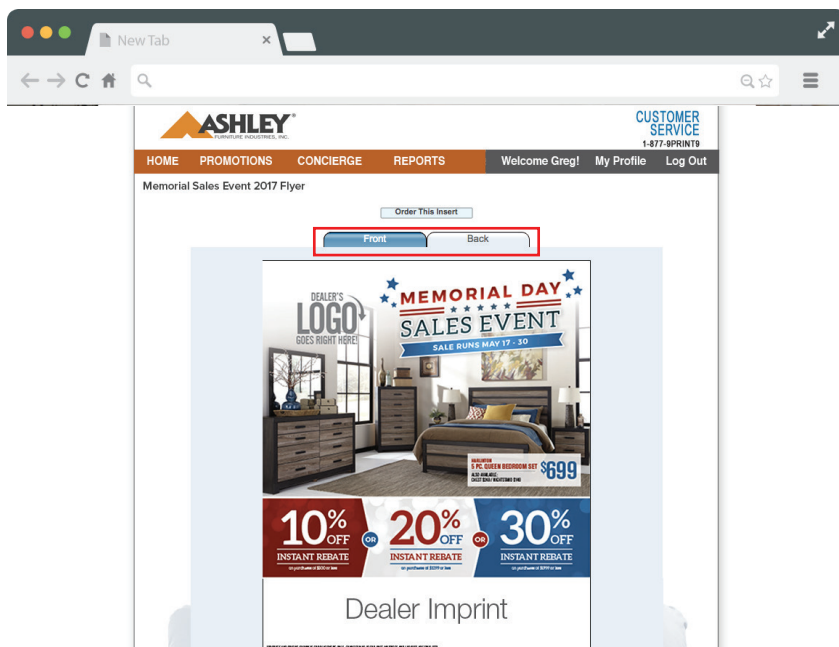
New Tab

ASHLEY FURNITURE INDUSTRIES, INC.

CUSTOMER SERVICE
1-877-9PRINT9

HOME PROMOTIONS CONCIERGE REPORTS Welcome Greg! My Profile Log Out

Memorial Sales Event 2017 Flyer

Order This Insert

Front Back

DEALER'S LOGO GOES RIGHT HERE!

MEMORIAL DAY SALES EVENT
SALE RUNS MAY 17 - 30

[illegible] 5 PC. QUEEN BEDROOM SET $699
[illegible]

10% OFF INSTANT REBATE
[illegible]

OR

20% OFF INSTANT REBATE
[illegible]

OR

30% OFF INSTANT REBATE
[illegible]

Dealer Imprint

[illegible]